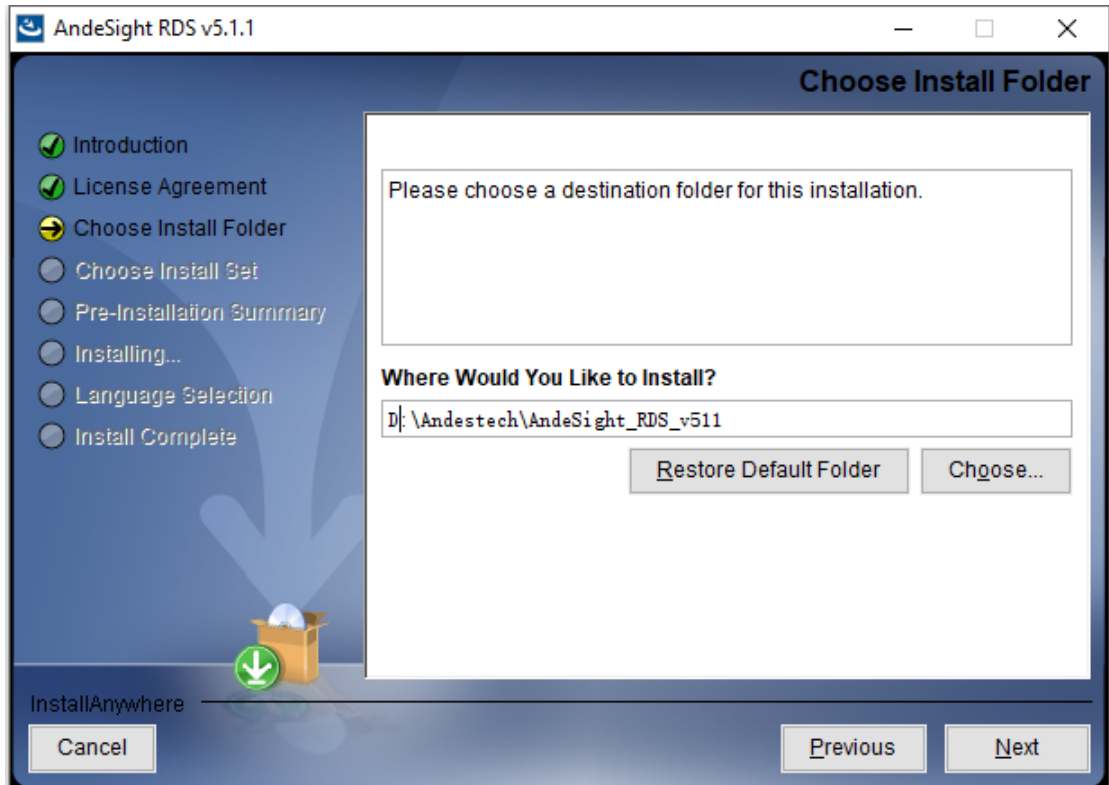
AndeSight RDS v5.1.1

Choose Install Folder

Introduction
License Agreement
Choose Install Folder
Choose Install Set
Pre-Installation Summary
Installing...
Language Selection
Install Complete

Please choose a destination folder for this installation.

Where Would You Like to Install?

D:\Andestech\AndeSight_RDS_v511

Restore Default Folder
Choose...

InstallAnywhere

Cancel
Previous
Next